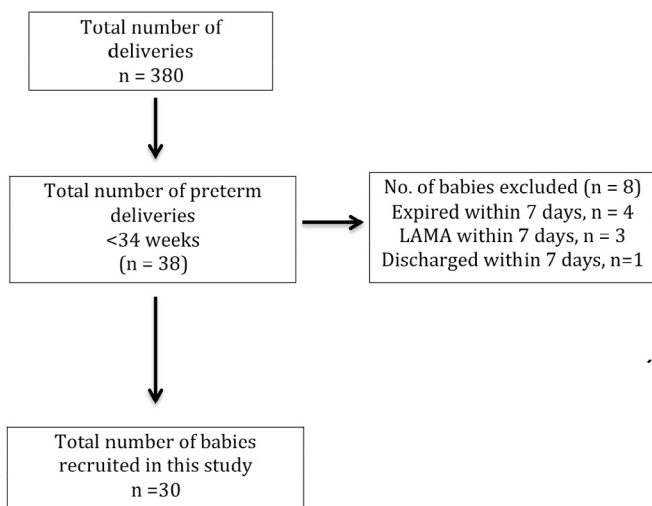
Total number of deliveries
n = 380

Total number of preterm deliveries
<34 weeks
(n = 38)

No. of babies excluded (n = 8)
Expired within 7 days, n = 4
LAMA within 7 days, n = 3
Discharged within 7 days, n=1

Total number of babies recruited in this study
n =30